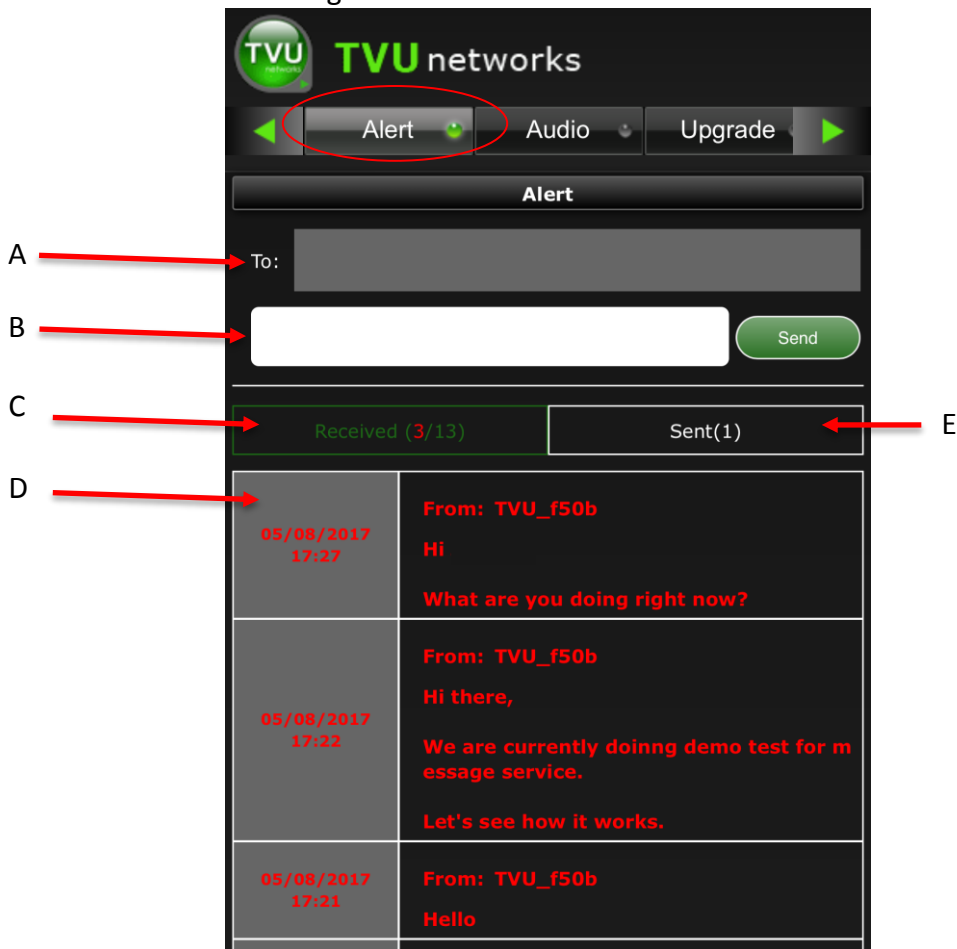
TVU networks

TVU networks

Alert

Audio

Upgrade

Alert

A

To:

B

Send

C

Received (3/13)

Sent(1)

E

D

| 05/08/2017 17:27 | From: TVU_f50b<br>Hi<br>What are you doing right now? |
|---|---|
| 05/08/2017 17:22 | From: TVU_f50b<br>Hi there,<br>We are currently doinng demo test for message service.<br>Let's see how it works. |
| 05/08/2017 17:21 | From: TVU_f50b<br>Hello |